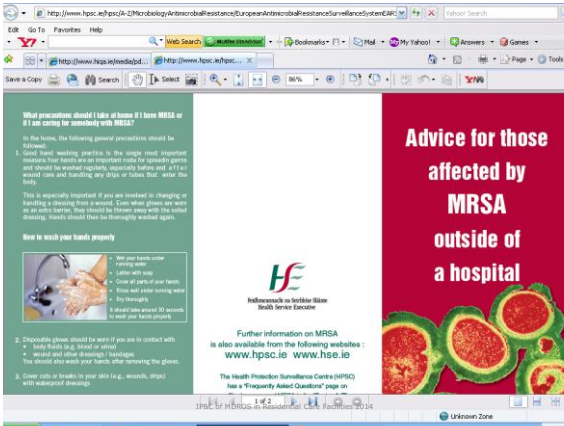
http://www.hpsc.ie/hpsc/A-Z/MicrobiologyAntimicrobialResistance/EuropeanAntimicrobialResistanceSurveillanceSystemEAR

Yahoo! Search

Edit Go To Favorites Help

Y! Web Search McAfee SiteAdvisor Bookmarks Mail My Yahoo! Answers Games

http://www.hiqa.ie/media/pd... http://www.hpsc.ie/hpsc...

Page Tools

Save a Copy Search Select 86%

What precautions should I take at home if I have MRSA or if I am caring for somebody with MRSA?

In the home, the following general precautions should be followed:

1. Good hand washing practice is the single most important measure.Your hands are an important route for spreadin germs and should be washed regularly, especially before and after wound care and handling any drips or tubes that enter the body.

This is especially important if you are involved in changing or handling a dressing from a wound. Even when gloves are worn as an extra barrier, they should be thrown away with the soiled dressing. Hands should then be thoroughly washed again.

How to wash your hands properly

Wet your hands under running water
Lather with soap
Cover all parts of your hands
Rinse well under running water
Dry thoroughly
It should take around 30 seconds to wash your hands properly

2. Disposable gloves should be worn if you are in contact with
• body fluids (e.g. blood or urine)
• wound and other dressings / bandages
You should also wash your hands after removing the gloves.

3. Cover cuts or breaks in your skin (e.g., wounds, drips) with waterproof dressings

Feidhmeannacht na Seirbhíse Sláinte
Health Service Executive

Further information on MRSA
is also available from the following websites :
www.hpsc.ie www.hse.ie

The Health Protection Surveillance Centre (HPSC)
has a "Frequently Asked Questions" page on

Advice for those affected by MRSA outside of a hospital

1 of 2

IPBC of MDROs in Residential Care Facilities 2014

Unknown Zone